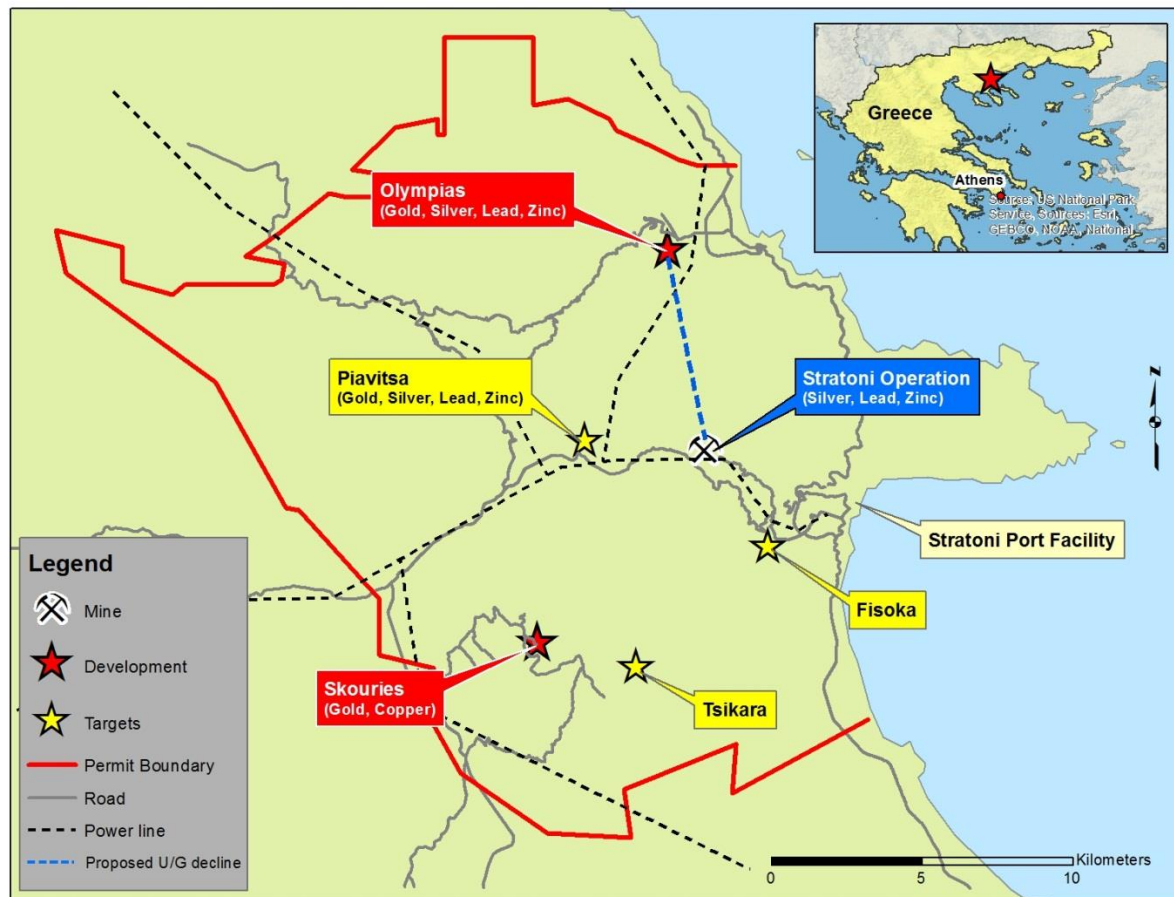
Greece

Athens

Source: US National Park Service, Sources: Esri, GEBCO, NOAA, National

Olympias
(Gold, Silver, Lead, Zinc)

Piavitsa
(Gold, Silver, Lead, Zinc)

Stratoni Operation
(Silver, Lead, Zinc)

N

Stratoni Port Facility

Fisoka

Skouries
(Gold, Copper)

Tsikara

Legend

Mine

Development

Targets

Permit Boundary

Road

Power line

Proposed U/G decline

0 5 10 Kilometers